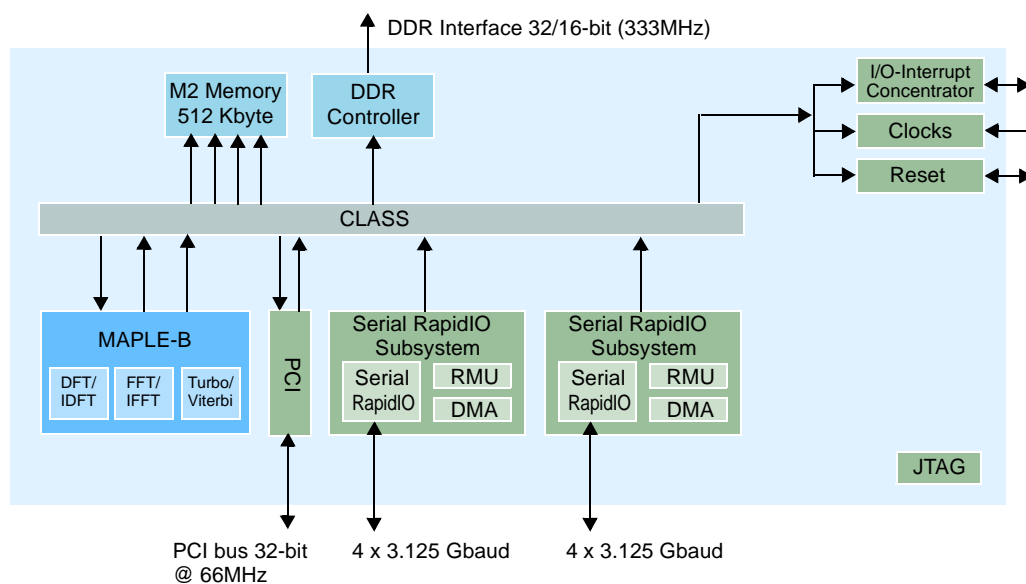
DDR Interface 32/16-bit (333MHz)

M2 Memory 512 Kbyte

DDR Controller

I/O-Interrupt Concentrator

Clocks

Reset

CLASS

MAPLE-B

DFT/ IDFT

FFT/ IFFT

Turbo/ Viterbi

PCI

Serial RapidIO Subsystem

Serial RapidIO

RMU

DMA

Serial RapidIO Subsystem

Serial RapidIO

RMU

DMA

JTAG

PCI bus 32-bit @ 66MHz

4 x 3.125 Gbaud

4 x 3.125 Gbaud